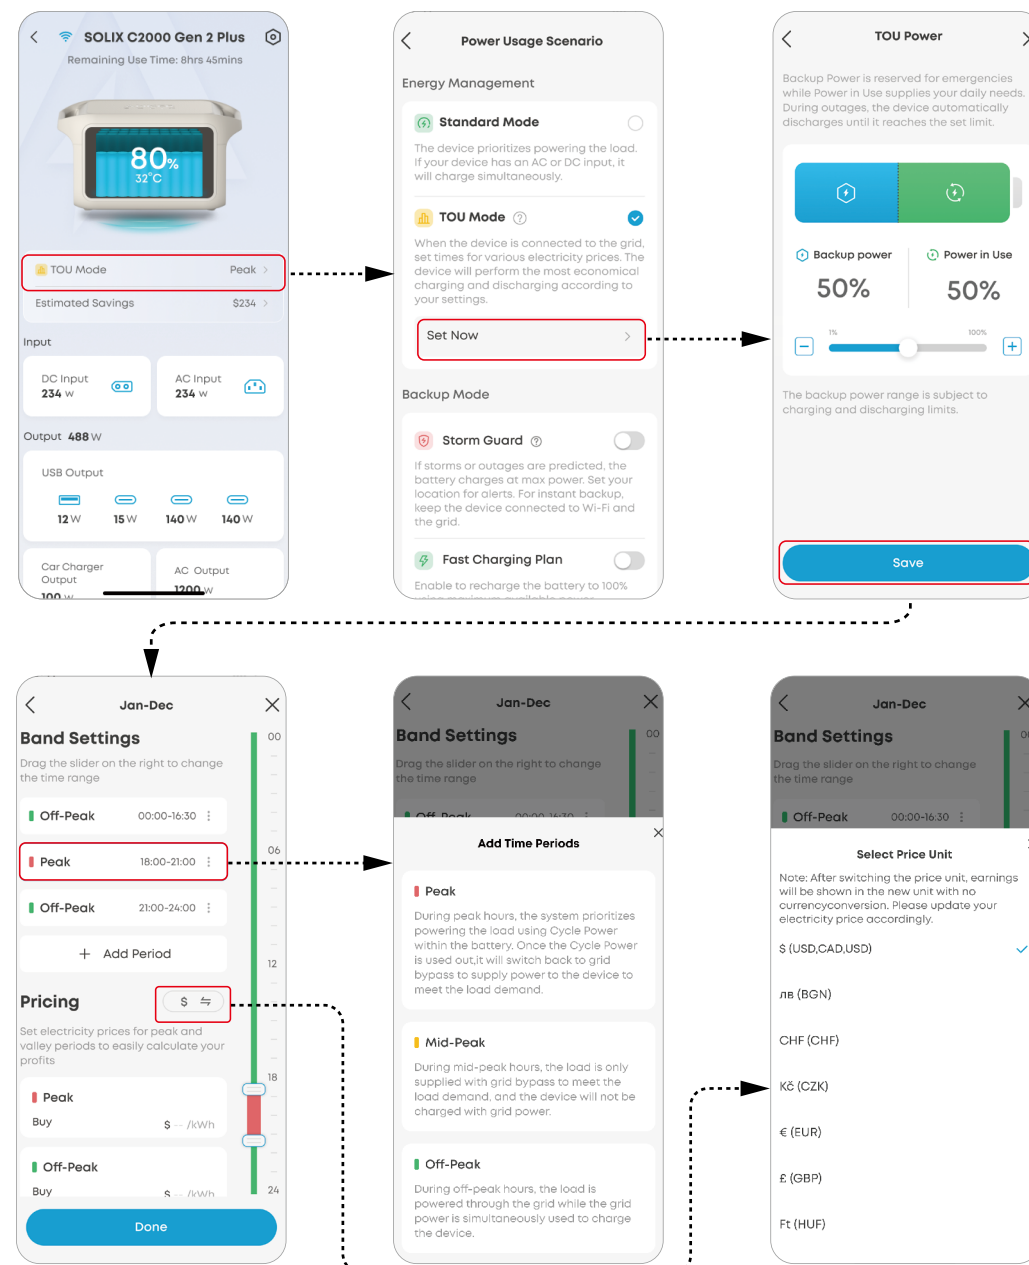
SOLIX C2000 Gen 2 Plus
Remaining Use Time: 8hrs 45mins

80%
32°C

TOU Mode Peak >
Estimated Savings $234 >

Input
DC Input 234 W
AC Input 234 W

Output 488 W
USB Output
12 W 15 W 140 W 140 W

Car Charger Output 100 W
AC Output 1200 W

Power Usage Scenario

Energy Management

Standard Mode
The device prioritizes powering the load. If your device has an AC or DC input, it will charge simultaneously.

TOU Mode
When the device is connected to the grid, set times for various electricity prices. The device will perform the most economical charging and discharging according to your settings.

Set Now >

Backup Mode

Storm Guard
If storms or outages are predicted, the battery charges at max power. Set your location for alerts. For instant backup, keep the device connected to Wi-Fi and the grid.

Fast Charging Plan
Enable to recharge the battery to 100% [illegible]

TOU Power

Backup Power is reserved for emergencies while Power in Use supplies your daily needs. During outages, the device automatically discharges until it reaches the set limit.

Backup power 50%
Power in Use 50%
1% 100%

The backup power range is subject to charging and discharging limits.

Save

Jan-Dec
Band Settings
Drag the slider on the right to change the time range

Off-Peak 00:00-16:30
Peak 18:00-21:00
Off-Peak 21:00-24:00
+ Add Period

Pricing $ ⇆
Set electricity prices for peak and valley periods to easily calculate your profits

Peak
Buy $ -- /kWh
Off-Peak
Buy $ -- /kWh

00 06 12 18 24

Done

Jan-Dec
Band Settings
Drag the slider on the right to change the time range
00

Add Time Periods

Peak
During peak hours, the system prioritizes powering the load using Cycle Power within the battery. Once the Cycle Power is used out,it will switch back to grid bypass to supply power to the device to meet the load demand.

Mid-Peak
During mid-peak hours, the load is only supplied with grid bypass to meet the load demand, and the device will not be charged with grid power.

Off-Peak
During off-peak hours, the load is powered through the grid while the grid power is simultaneously used to charge the device.

Jan-Dec
Band Settings
Drag the slider on the right to change the time range
Off-Peak 00:00-16:30

Select Price Unit
Note: After switching the price unit, earnings will be shown in the new unit with no currencyconversion. Please update your electricity price accordingly.

$ (USD,CAD,USD)
лв (BGN)
CHF (CHF)
Kč (CZK)
€ (EUR)
£ (GBP)
Ft (HUF)